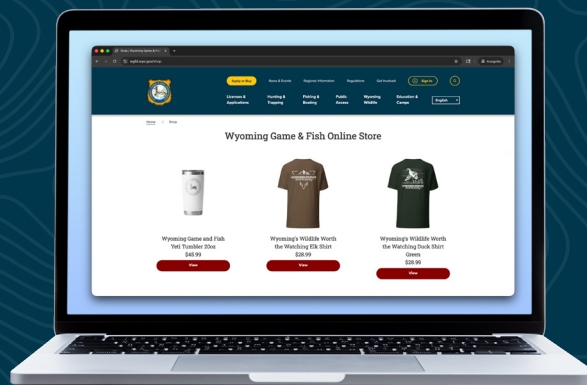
Shop | Wyoming Game & Fis

wgfd.wyo.gov/shop

Incognito

Apply or Buy

News & Events

Regional Information

Regulations

Get Involved

Sign In

Licenses & Applications

Hunting & Trapping

Fishing & Boating

Public Access

Wyoming Wildlife

Education & Camps

English

Home > Shop

Wyoming Game & Fish Online Store

Wyoming Game and Fish Yeti Tumbler 20oz
$45.99
View

Wyoming's Wildlife Worth the Watching Elk Shirt
$28.99
View

Wyoming's Wildlife Worth the Watching Duck Shirt Green
$28.99
View